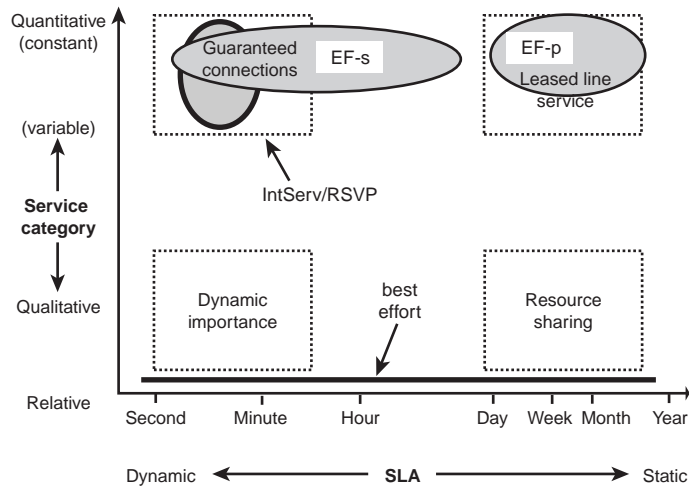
Quantitative (constant)

Guaranteed connections

EF-s

EF-p

Leased line service

(variable)

IntServ/RSVP

Service category

Qualitative

Dynamic importance

best effort

Resource sharing

Relative

Second

Minute

Hour

Day

Week

Month

Year

Dynamic

SLA

Static